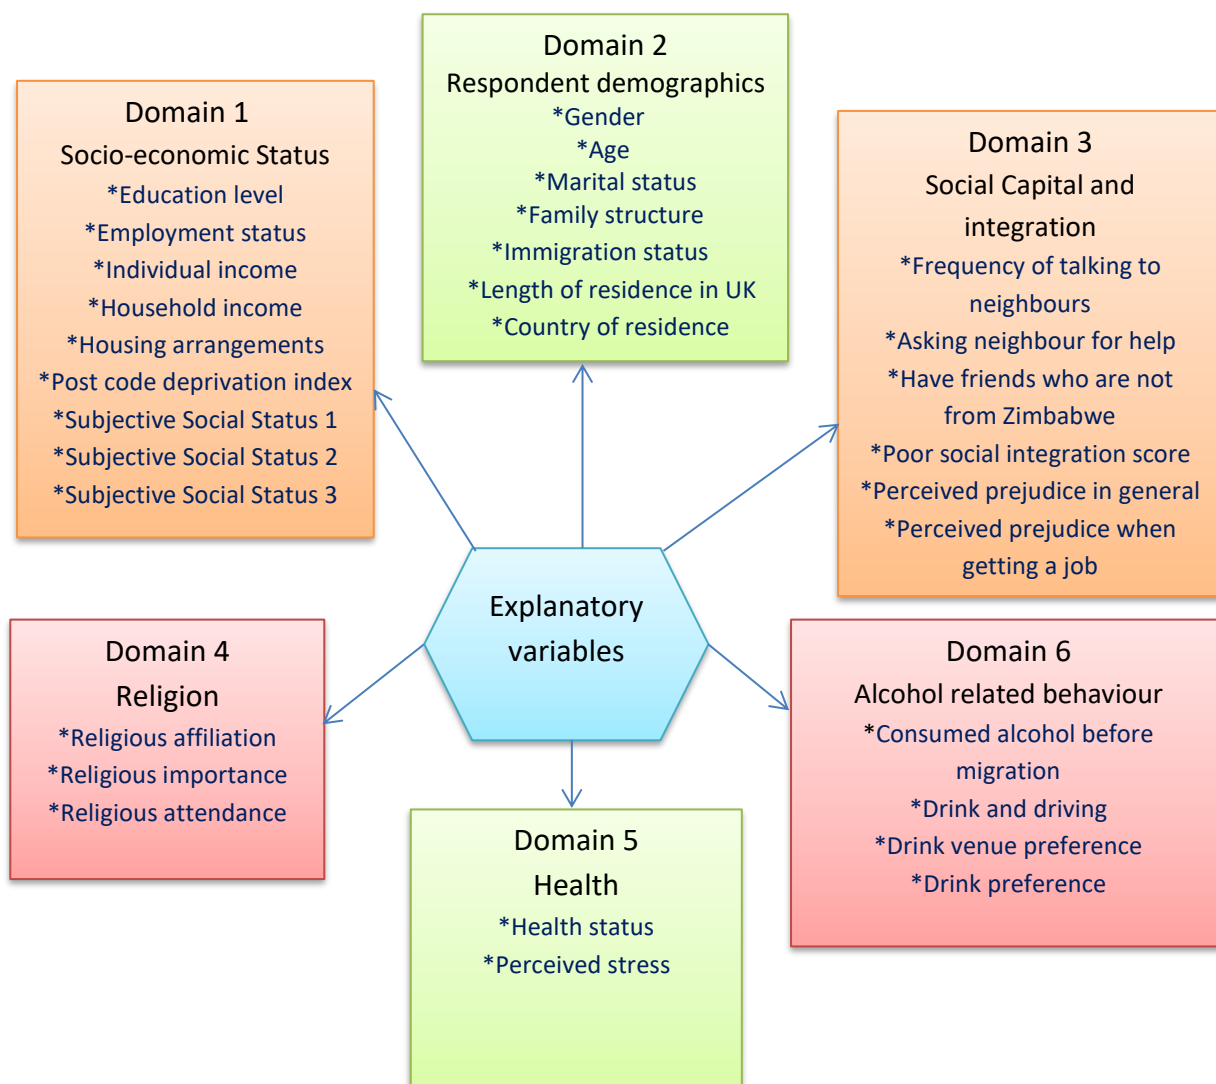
Domain 2
Respondent demographics
*Gender
*Age
*Marital status
*Family structure
*Immigration status
*Length of residence in UK
*Country of residence

Domain 1
Socio-economic Status
*Education level
*Employment status
*Individual income
*Household income
*Housing arrangements
*Post code deprivation index
*Subjective Social Status 1
*Subjective Social Status 2
*Subjective Social Status 3

Domain 3
Social Capital and integration
*Frequency of talking to neighbours
*Asking neighbour for help
*Have friends who are not from Zimbabwe
*Poor social integration score
*Perceived prejudice in general
*Perceived prejudice when getting a job

Explanatory variables

Domain 4
Religion
*Religious affiliation
*Religious importance
*Religious attendance

Domain 6
Alcohol related behaviour
*Consumed alcohol before migration
*Drink and driving
*Drink venue preference
*Drink preference

Domain 5
Health
*Health status
*Perceived stress